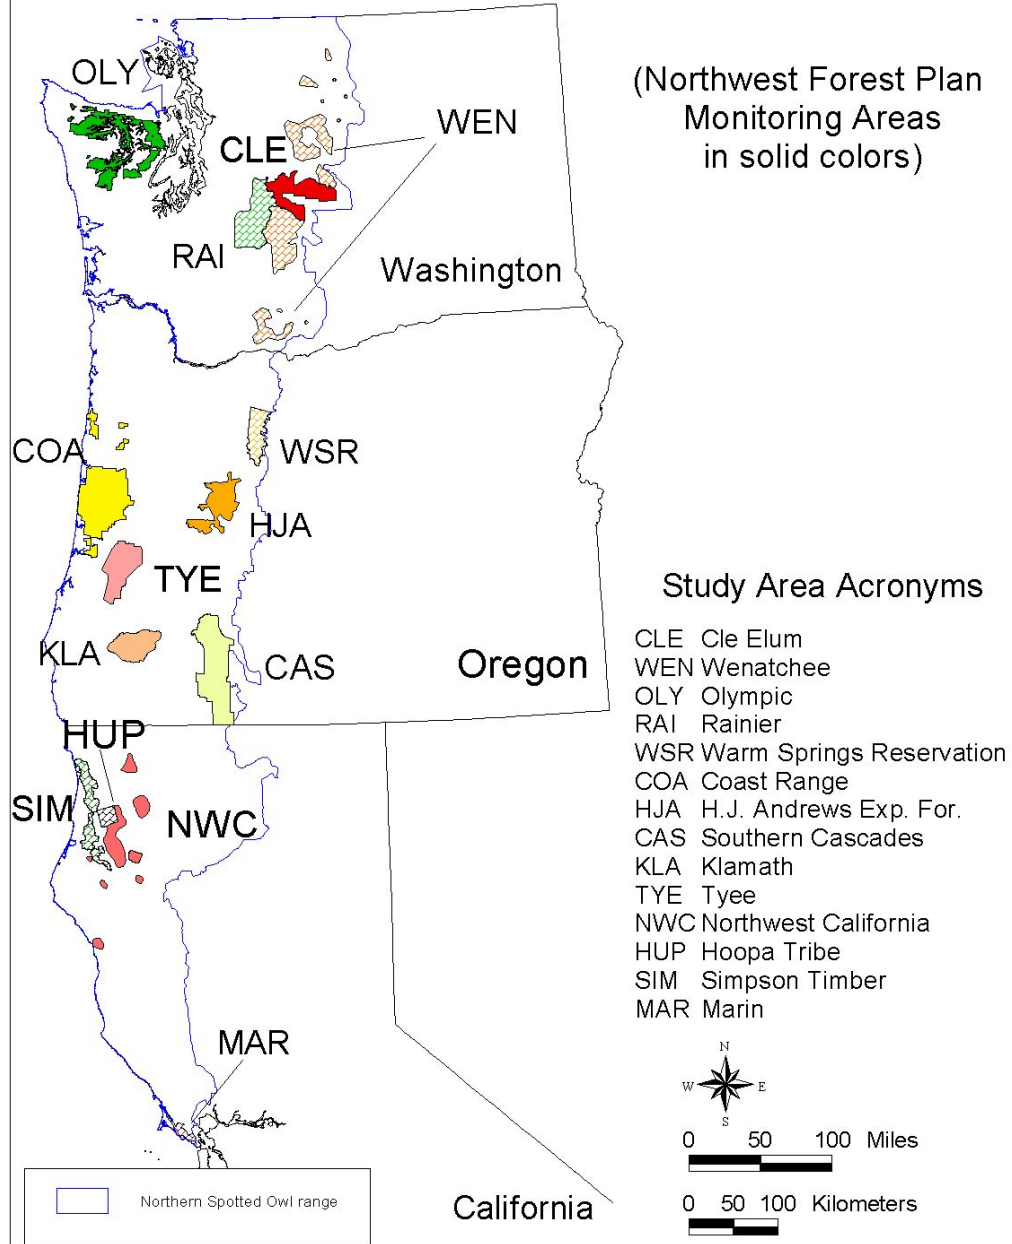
(Northwest Forest Plan Monitoring Areas in solid colors)

OLY
CLE
WEN
RAI
Washington
COA
WSR
HJA
TYE
KLA
CAS
Oregon
HUP
SIM
NWC
MAR

Study Area Acronyms

CLE Cle Elum
WEN Wenatchee
OLY Olympic
RAI Rainier
WSR Warm Springs Reservation
COA Coast Range
HJA H.J. Andrews Exp. For.
CAS Southern Cascades
KLA Klamath
TYE Tyee
NWC Northwest California
HUP Hoopa Tribe
SIM Simpson Timber
MAR Marin

N
W E
S

0 50 100 Miles

0 50 100 Kilometers

Northern Spotted Owl range

California